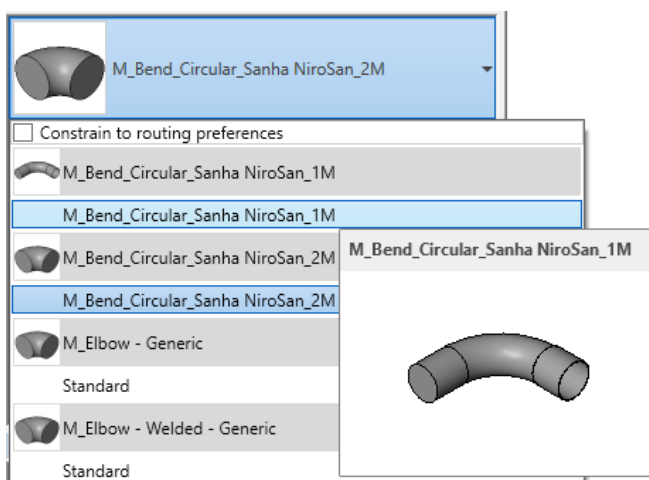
M_Bend_Circular_Sanha NiroSan_2M

Constrain to routing preferences

M_Bend_Circular_Sanha NiroSan_1M

M_Bend_Circular_Sanha NiroSan_1M

M_Bend_Circular_Sanha NiroSan_2M

M_Bend_Circular_Sanha NiroSan_2M

M_Elbow - Generic

Standard

M_Elbow - Welded - Generic

Standard

M_Bend_Circular_Sanha NiroSan_1M